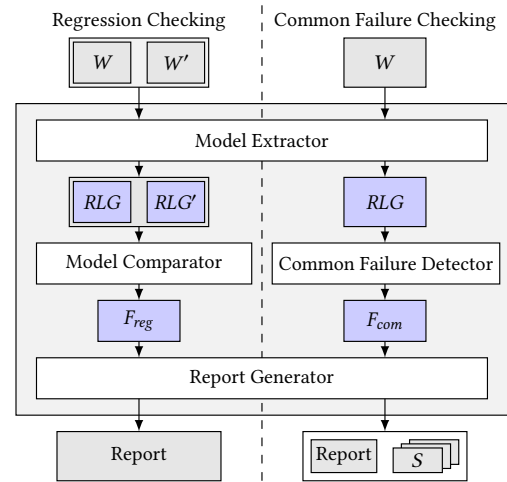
Regression Checking

Common Failure Checking

$W$

$W'$

$W$

Model Extractor

$RLG$

$RLG'$

$RLG$

Model Comparator

Common Failure Detector

$F_{reg}$

$F_{com}$

Report Generator

Report

Report

$S$